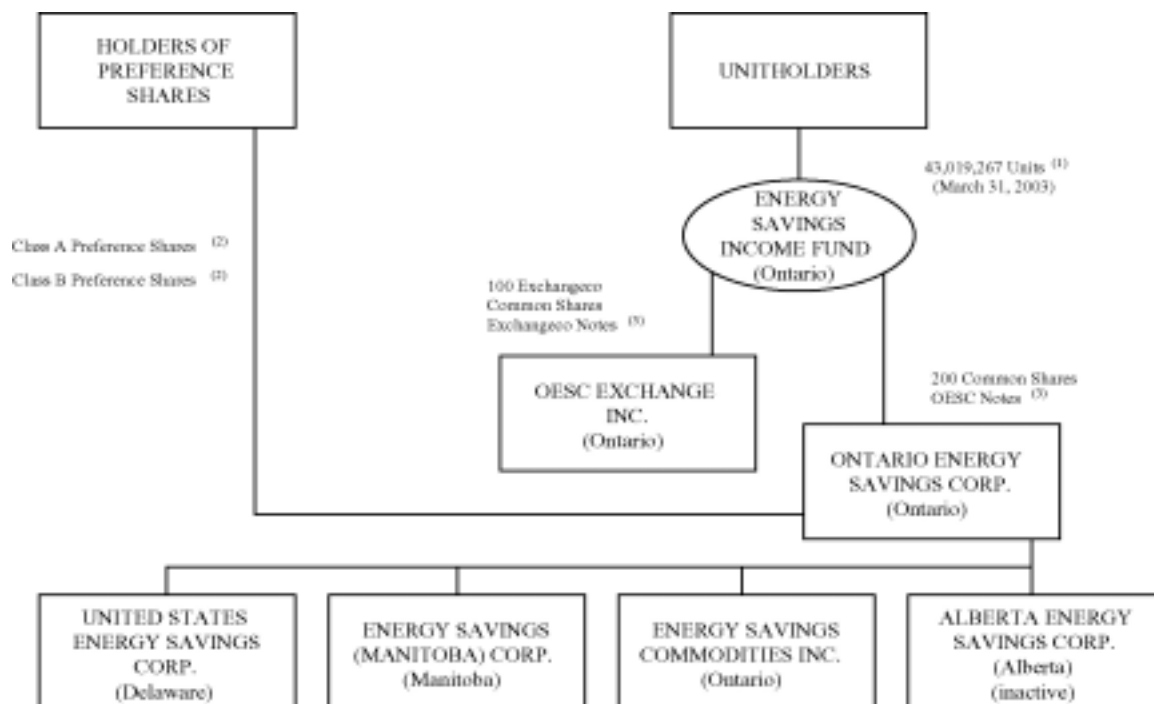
HOLDERS OF PREFERENCE SHARES

UNITHOLDERS

43,019,267 Units $^{(1)}$
(March 31, 2003)

Class A Preference Shares $^{(2)}$

Class B Preference Shares $^{(2)}$

ENERGY SAVINGS INCOME FUND (Ontario)

100 Exchangeco Common Shares
Exchangeco Notes $^{(3)}$

OESC EXCHANGE INC. (Ontario)

200 Common Shares
OESC Notes $^{(3)}$

ONTARIO ENERGY SAVINGS CORP. (Ontario)

UNITED STATES ENERGY SAVINGS CORP. (Delaware)

ENERGY SAVINGS (MANITOBA) CORP. (Manitoba)

ENERGY SAVINGS COMMODITIES INC. (Ontario)

ALBERTA ENERGY SAVINGS CORP. (Alberta) (inactive)